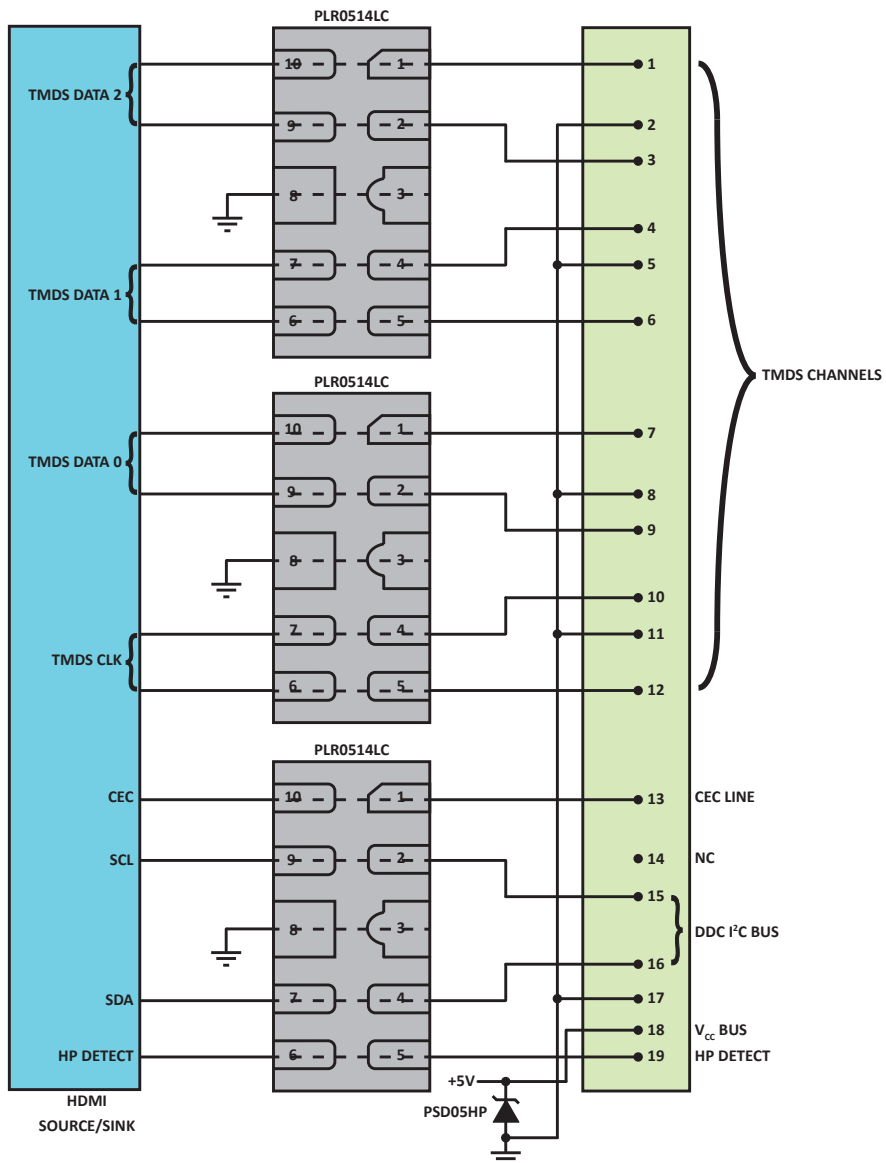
PLR0514LC

TMDS DATA 2

10 1
9 2
8 3
7 4
6 5

TMDS DATA 1

1
2
3
4
5
6

PLR0514LC

TMDS DATA 0

10 1
9 2
8 3
7 4
6 5

TMDS CLK

7
8
9
10
11
12

TMDS CHANNELS

PLR0514LC

CEC
SCL
SDA
HP DETECT

10 1
9 2
8 3
7 4
6 5

13 CEC LINE
14 NC
15
16
DDC I$^2$C BUS
17
18 V$_{CC}$ BUS
19 HP DETECT

+5V
PSD05HP

HDMI
SOURCE/SINK